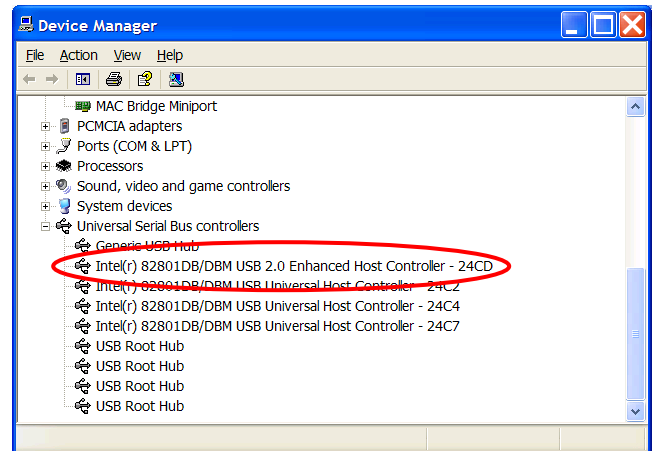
Device Manager

File Action View Help

MAC Bridge Miniport
PCMCIA adapters
Ports (COM & LPT)
Processors
Sound, video and game controllers
System devices
Universal Serial Bus controllers
Generic USB Hub
Intel(r) 82801DB/DBM USB 2.0 Enhanced Host Controller - 24CD
Intel(r) 82801DB/DBM USB Universal Host Controller - 24C2
Intel(r) 82801DB/DBM USB Universal Host Controller - 24C4
Intel(r) 82801DB/DBM USB Universal Host Controller - 24C7
USB Root Hub
USB Root Hub
USB Root Hub
USB Root Hub